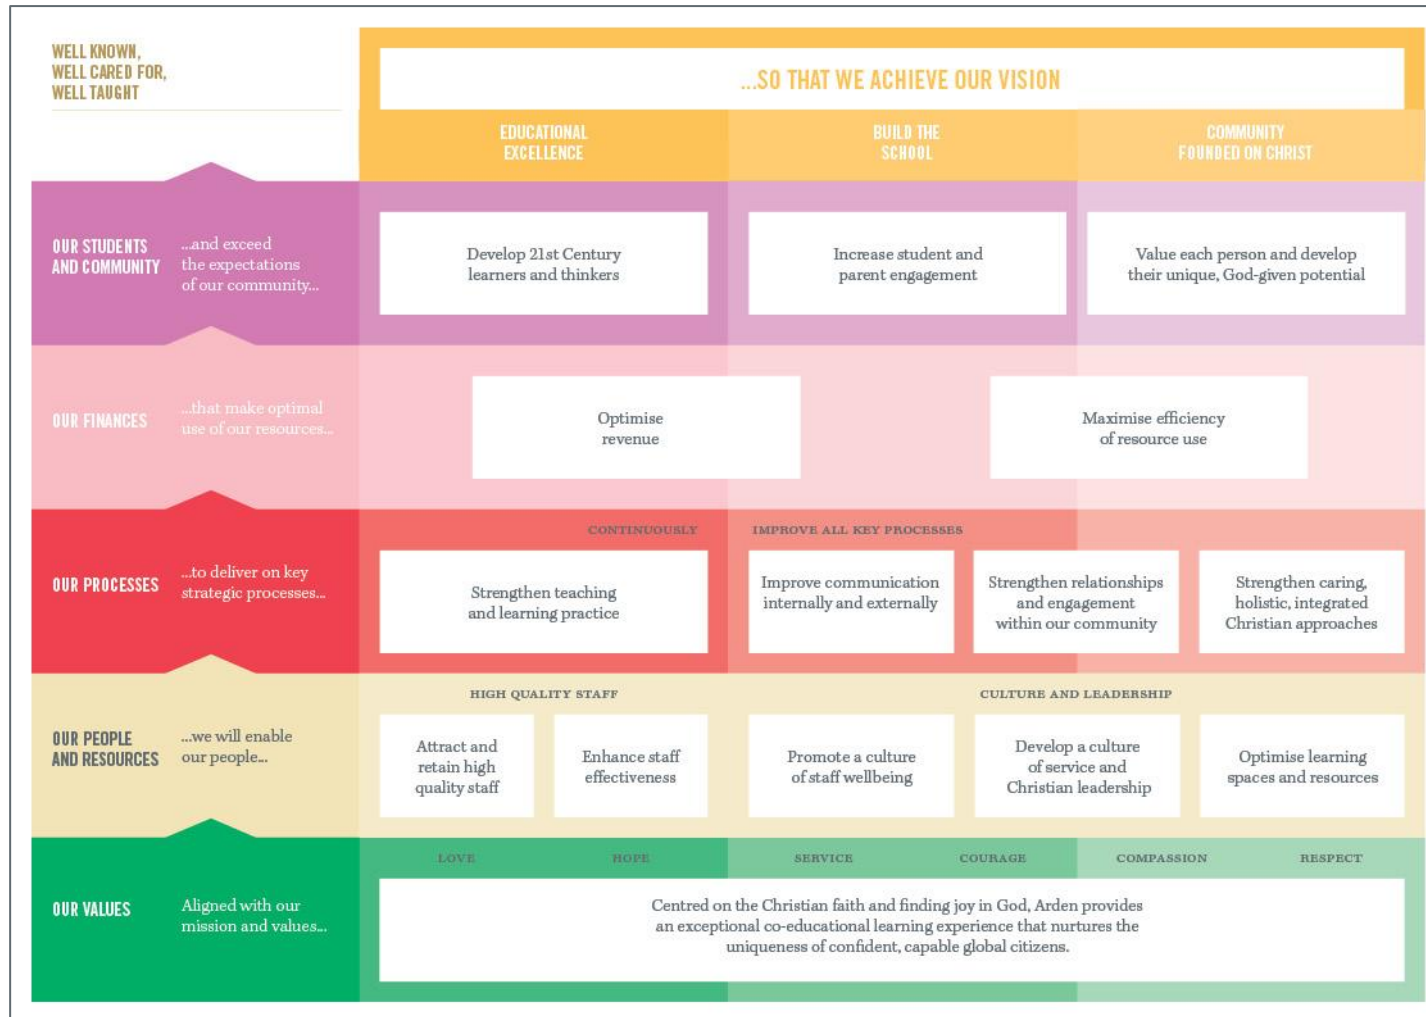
WELL KNOWN, WELL CARED FOR, WELL TAUGHT

...SO THAT WE ACHIEVE OUR VISION

EDUCATIONAL EXCELLENCE

BUILD THE SCHOOL

COMMUNITY FOUNDED ON CHRIST

OUR STUDENTS AND COMMUNITY

...and exceed the expectations of our community...

Develop 21st Century learners and thinkers

Increase student and parent engagement

Value each person and develop their unique, God-given potential

OUR FINANCES

...that make optimal use of our resources...

Optimise revenue

Maximise efficiency of resource use

OUR PROCESSES

...to deliver on key strategic processes...

CONTINUOUSLY

IMPROVE ALL KEY PROCESSES

Strengthen teaching and learning practice

Improve communication internally and externally

Strengthen relationships and engagement within our community

Strengthen caring, holistic, integrated Christian approaches

OUR PEOPLE AND RESOURCES

...we will enable our people...

HIGH QUALITY STAFF

CULTURE AND LEADERSHIP

Attract and retain high quality staff

Enhance staff effectiveness

Promote a culture of staff wellbeing

Develop a culture of service and Christian leadership

Optimise learning spaces and resources

OUR VALUES

Aligned with our mission and values...

LOVE

HOPE

SERVICE

COURAGE

COMPASSION

RESPECT

Centred on the Christian faith and finding joy in God, Arden provides an exceptional co-educational learning experience that nurtures the uniqueness of confident, capable global citizens.